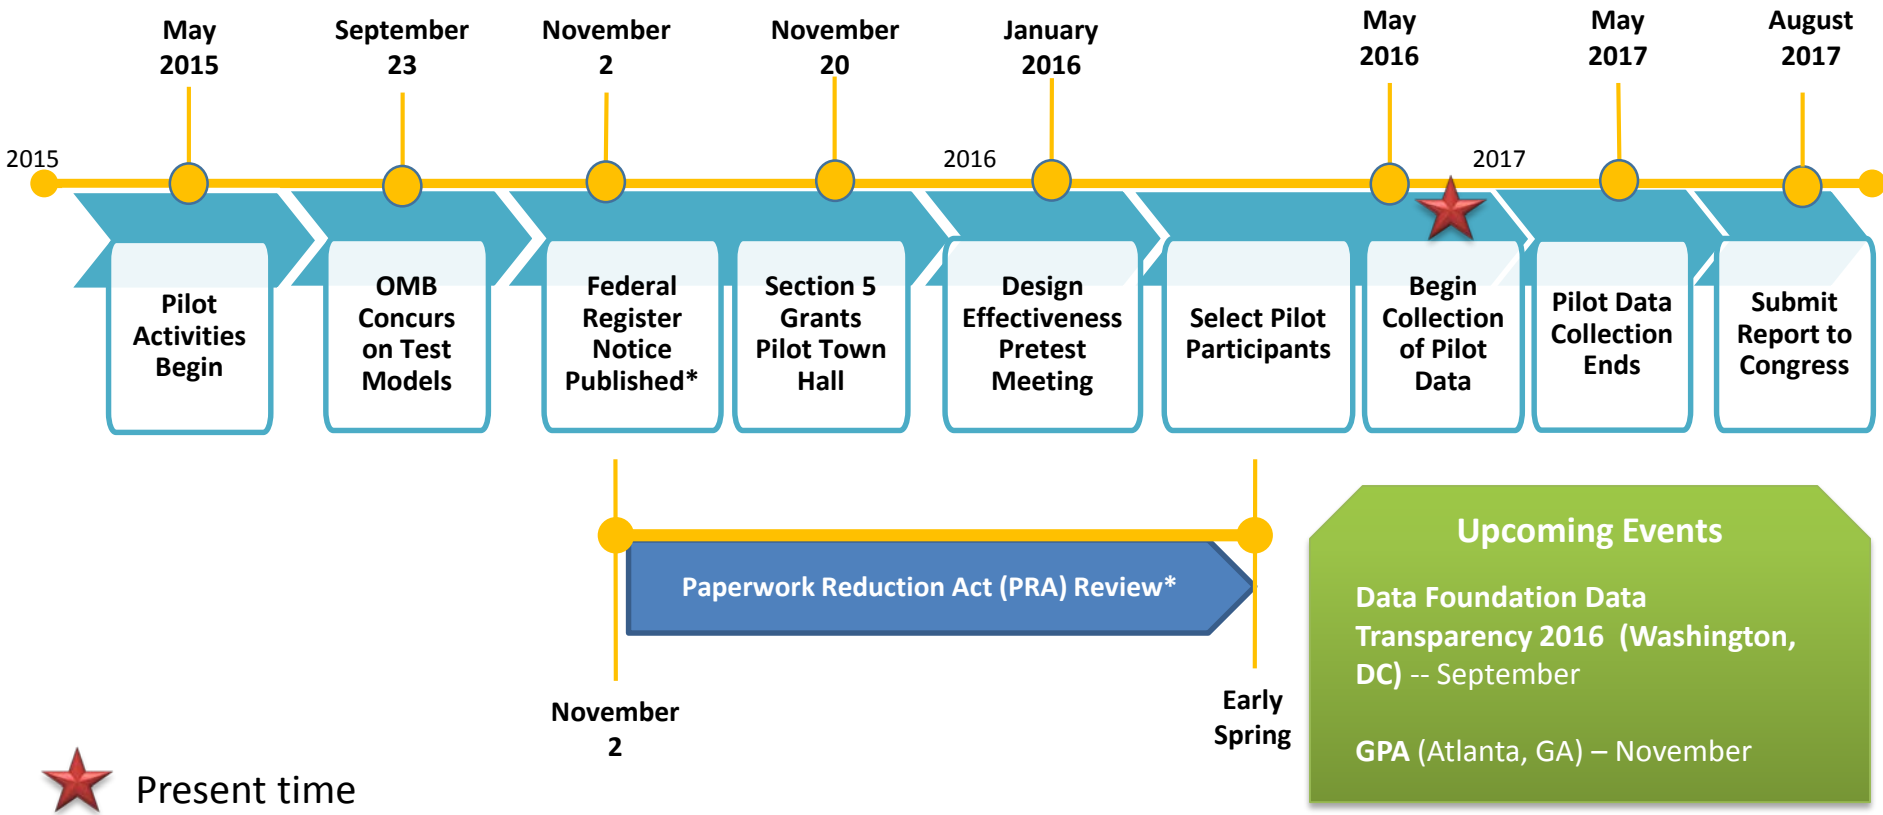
May 2015

September 23

November 2

November 20

January 2016

May 2016

May 2017

August 2017

2015

2016

2017

Pilot Activities Begin

OMB Concurs on Test Models

Federal Register Notice Published*

Section 5 Grants Pilot Town Hall

Design Effectiveness Pretest Meeting

Select Pilot Participants

Begin Collection of Pilot Data

Pilot Data Collection Ends

Submit Report to Congress

Paperwork Reduction Act (PRA) Review*

November 2

Early Spring

Upcoming Events

Data Foundation Data Transparency 2016 (Washington, DC) -- September

GPA (Atlanta, GA) – November

Present time